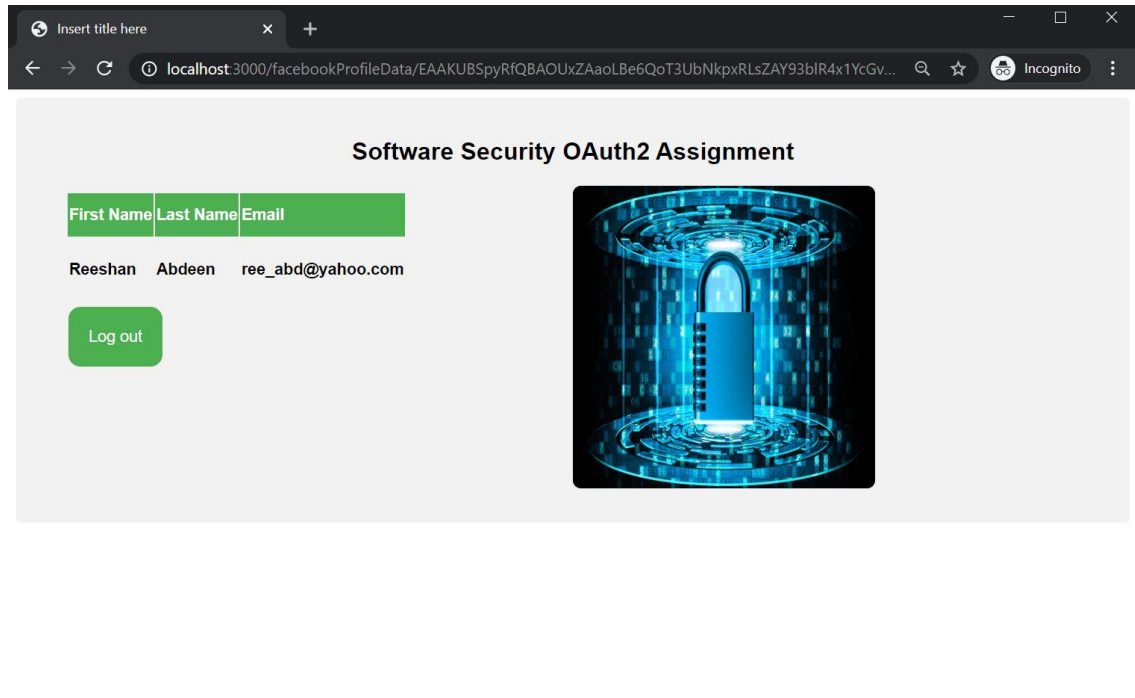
Insert title here

localhost:3000/facebookProfileData/EAAKUBSpyRfQBAOUxZAaoLBe6QoT3UbNkpxRLsZAY93bIR4x1YcGv...

Incognito

Software Security OAuth2 Assignment

| First Name | Last Name | Email |
|---|---|---|
| Reeshan | Abdeen | ree_abd@yahoo.com |

Log out